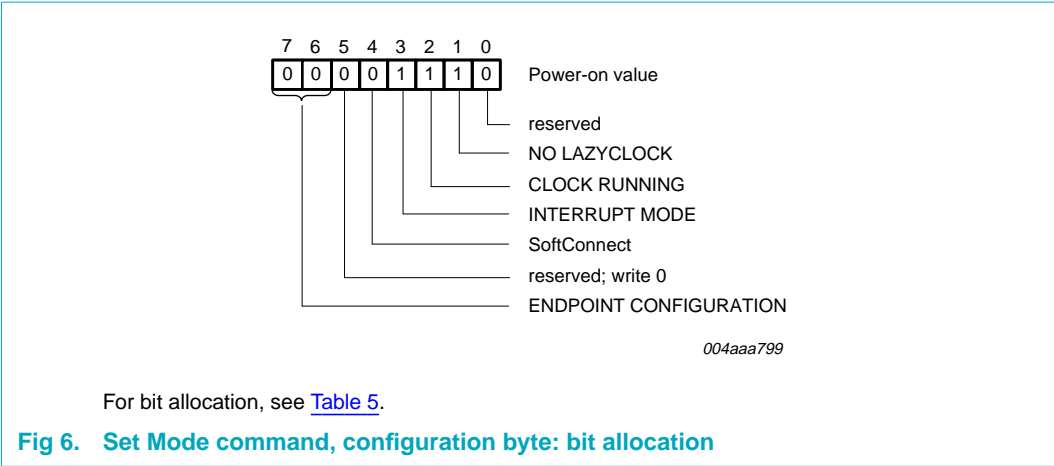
7 6 5 4 3 2 1 0

| 0 | 0 | 0 | 0 | 1 | 1 | 1 | 0 |
|---|---|---|---|---|---|---|---|

Power-on value

reserved

NO LAZYCLOCK

CLOCK RUNNING

INTERRUPT MODE

SoftConnect

reserved; write 0

ENDPOINT CONFIGURATION

004aaa799

For bit allocation, see Table 5.

Fig 6. Set Mode command, configuration byte: bit allocation